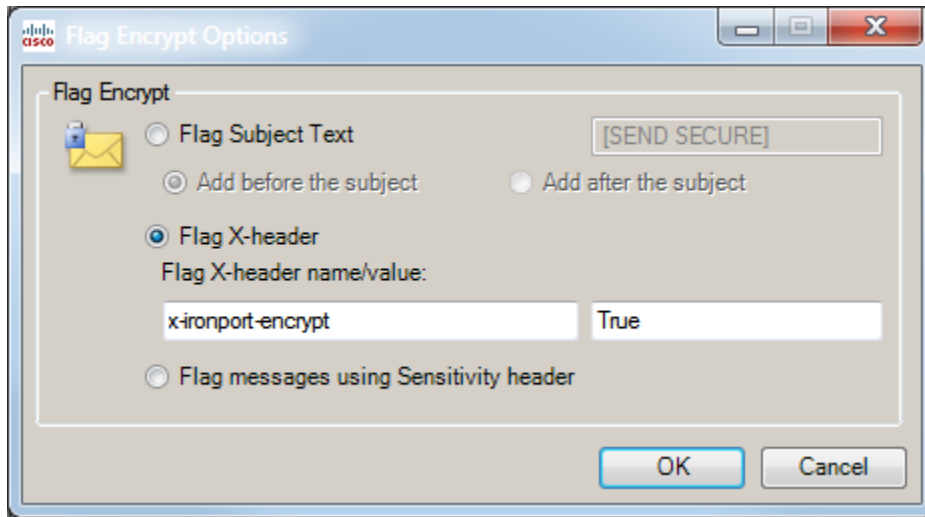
cisco Flag Encrypt Options

Flag Encrypt

Flag Subject Text

[SEND SECURE]

Add before the subject

Add after the subject

Flag X-header

Flag X-header name/value:

x-ironport-encrypt

True

Flag messages using Sensitivity header

OK

Cancel